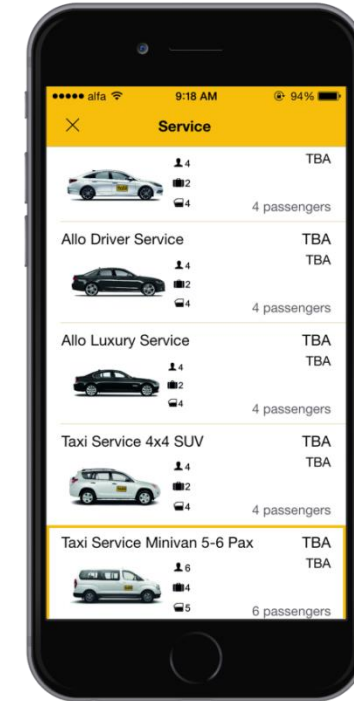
••••• alfa 9:18 AM 94%

×

Service

4
2
4

TBA

4 passengers

Allo Driver Service

TBA
TBA

4
2
4

4 passengers

Allo Luxury Service

TBA
TBA

4
2
4

4 passengers

Taxi Service 4x4 SUV

TBA
TBA

4
2
4

4 passengers

Taxi Service Minivan 5-6 Pax

TBA
TBA

6
4
5

6 passengers